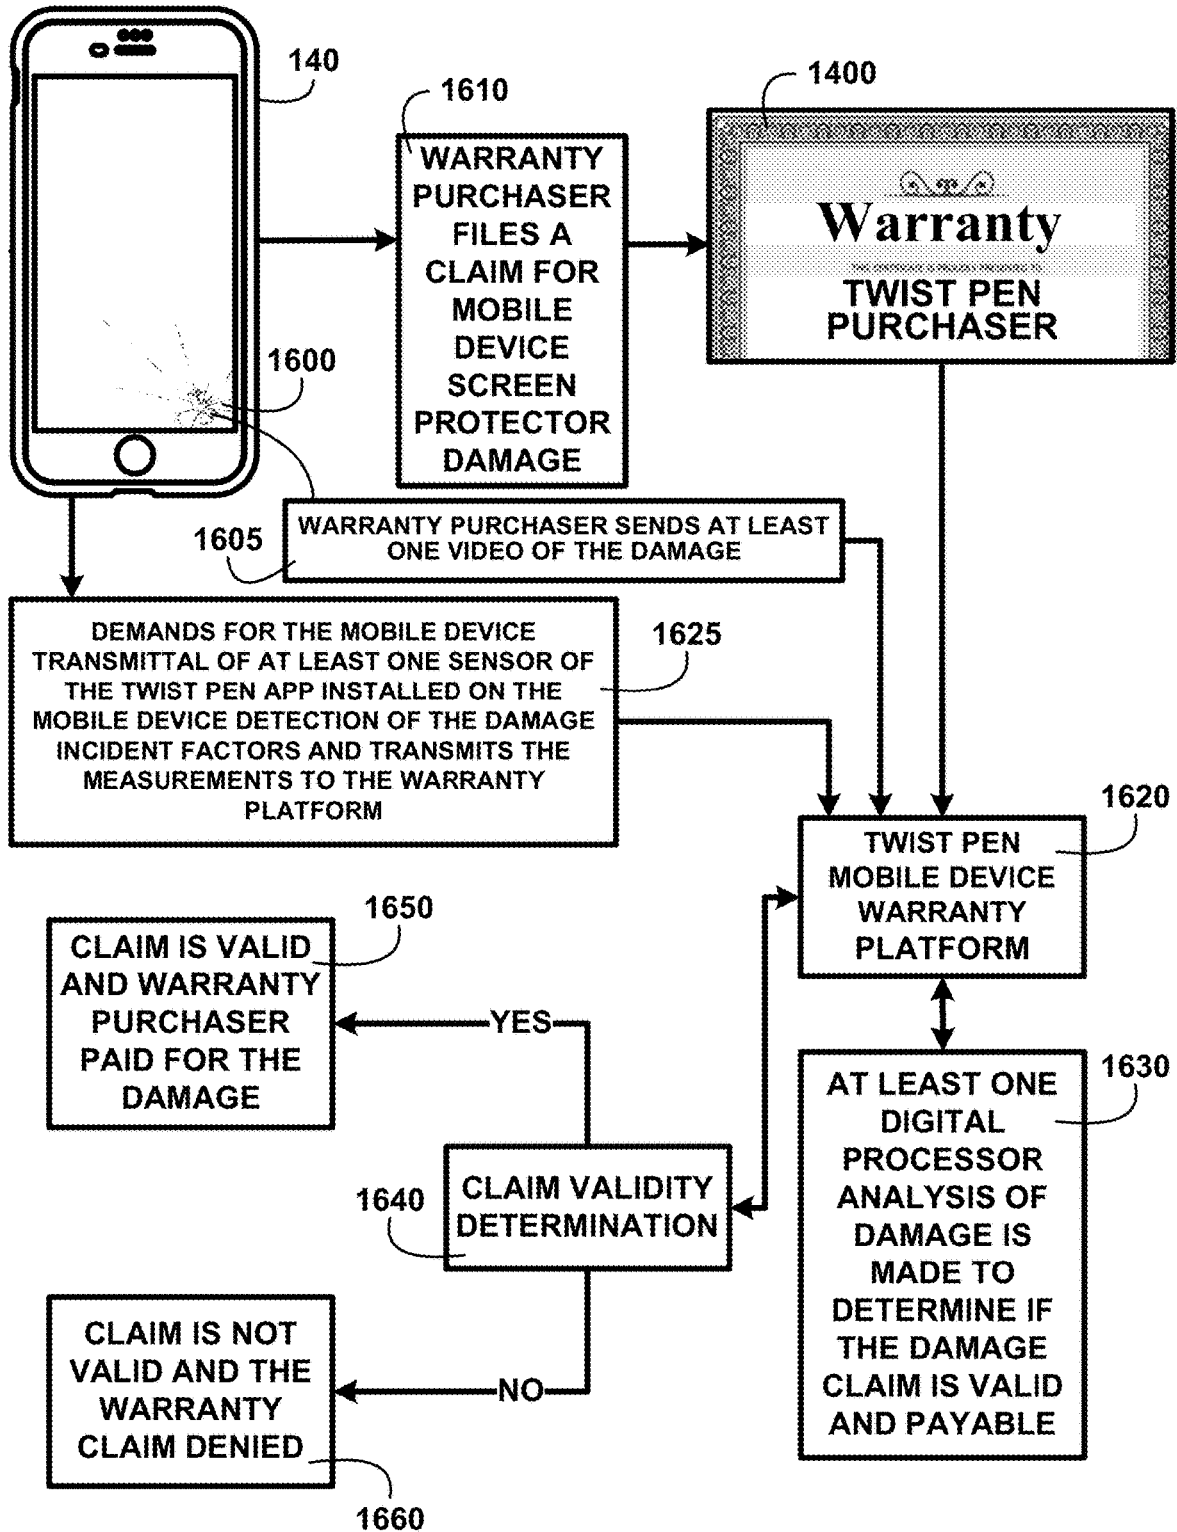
140

1610

WARRANTY PURCHASER FILES A CLAIM FOR MOBILE DEVICE SCREEN PROTECTOR DAMAGE

1400

Warranty

TWIST PEN PURCHASER

1600

1605

WARRANTY PURCHASER SENDS AT LEAST ONE VIDEO OF THE DAMAGE

DEMANDS FOR THE MOBILE DEVICE TRANSMITTAL OF AT LEAST ONE SENSOR OF THE TWIST PEN APP INSTALLED ON THE MOBILE DEVICE DETECTION OF THE DAMAGE INCIDENT FACTORS AND TRANSMITS THE MEASUREMENTS TO THE WARRANTY PLATFORM

1625

1620

TWIST PEN MOBILE DEVICE WARRANTY PLATFORM

1650

CLAIM IS VALID AND WARRANTY PURCHASER PAID FOR THE DAMAGE

YES

1630

AT LEAST ONE DIGITAL PROCESSOR ANALYSIS OF DAMAGE IS MADE TO DETERMINE IF THE DAMAGE CLAIM IS VALID AND PAYABLE

1640

CLAIM VALIDITY DETERMINATION

CLAIM IS NOT VALID AND THE WARRANTY CLAIM DENIED

NO

1660